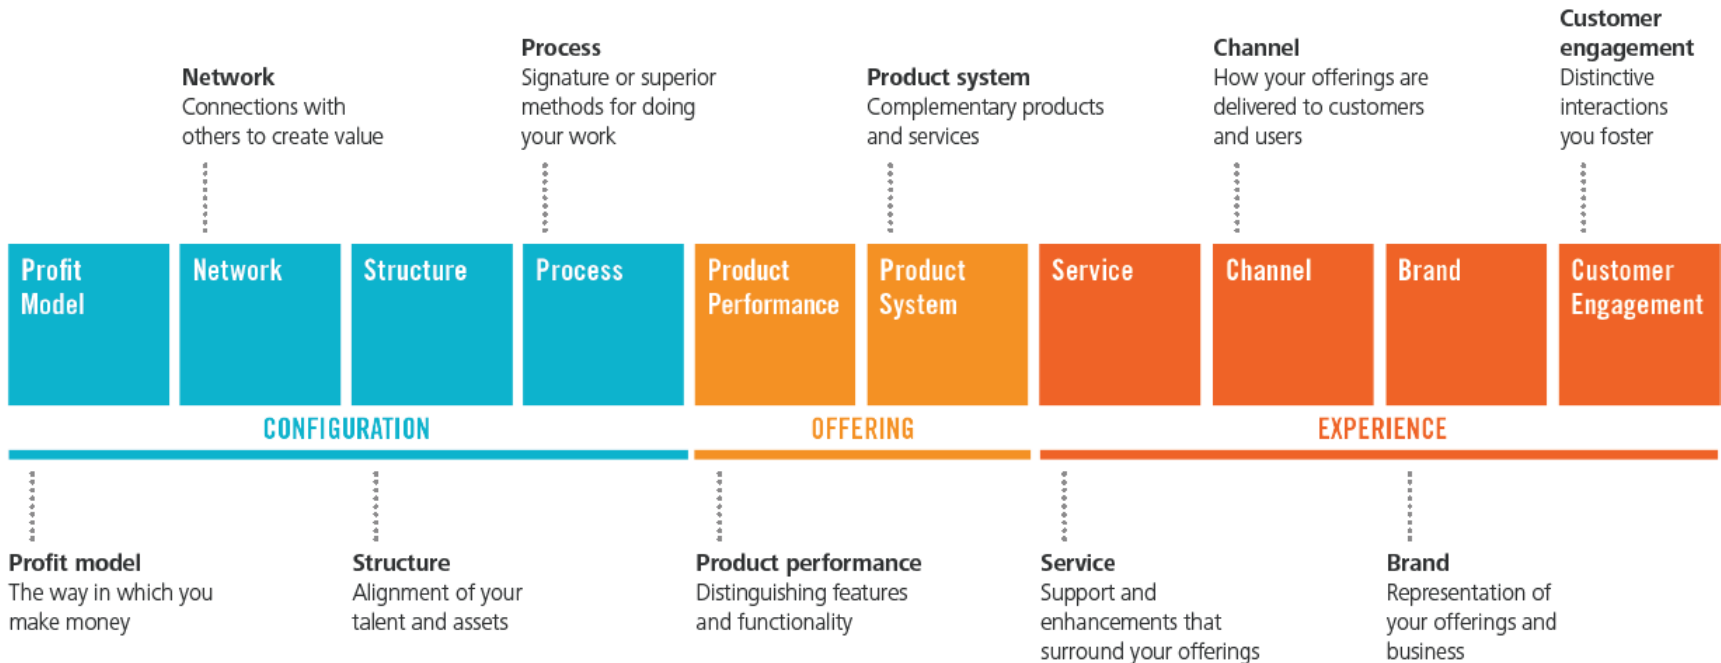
**Network**
Connections with others to create value

**Process**
Signature or superior methods for doing your work

**Product system**
Complementary products and services

**Channel**
How your offerings are delivered to customers and users

**Customer engagement**
Distinctive interactions you foster

| Profit Model | Network | Structure | Process | Product Performance | Product System | Service | Channel | Brand | Customer Engagement |
|---|---|---|---|---|---|---|---|---|---|

CONFIGURATION

OFFERING

EXPERIENCE

**Profit model**
The way in which you make money

**Structure**
Alignment of your talent and assets

**Product performance**
Distinguishing features and functionality

**Service**
Support and enhancements that surround your offerings

**Brand**
Representation of your offerings and business